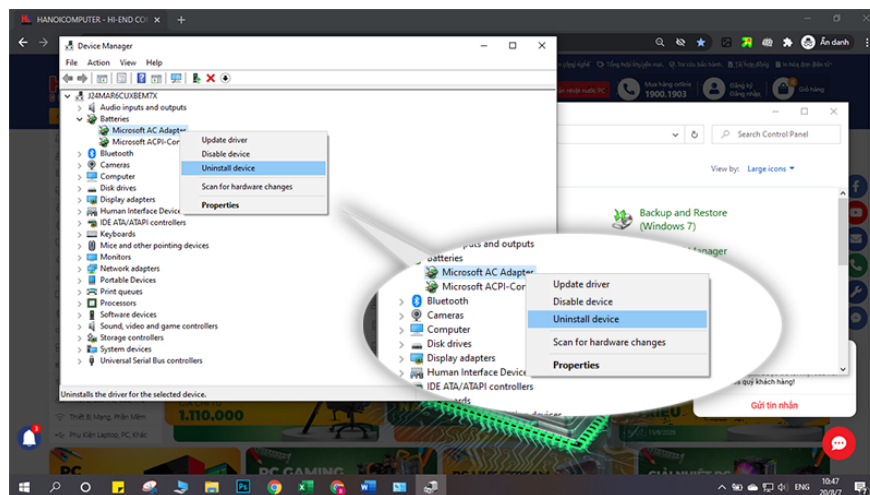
HANOICOMPUTER - HI-END CO ×
Ẩn danh

Device Manager
File Action View Help
J24MAR6CUXBEM7X
Audio inputs and outputs
Batteries
Microsoft AC Adapter
Microsoft ACPI-Com
Bluetooth
Cameras
Computer
Disk drives
Display adapters
Human Interface Device
IDE ATA/ATAPI controllers
Keyboards
Mice and other pointing devices
Monitors
Network adapters
Portable Devices
Print queues
Processors
Software devices
Sound, video and game controllers
Storage controllers
System devices
Universal Serial Bus controllers
Update driver
Disable device
Uninstall device
Scan for hardware changes
Properties
Uninstalls the driver for the selected device.

Search Control Panel
View by: Large icons
Backup and Restore (Windows 7)
Manager

Audio inputs and outputs
Batteries
Microsoft AC Adapter
Microsoft ACPI-Com
Bluetooth
Cameras
Computer
Disk drives
Display adapters
Human Interface Device
IDE ATA/ATAPI controllers
Update driver
Disable device
Uninstall device
Scan for hardware changes
Properties

Mua hàng online 1900.1903
Đăng ký Đăng nhập
Giỏ hàng
quý khách hàng!
Gửi tin nhắn
Thiết Bị Mạng, Phần Mềm
Phụ Kiện Laptop, PC, Khác
1.110.000
PC GAMING
10:47
ENG